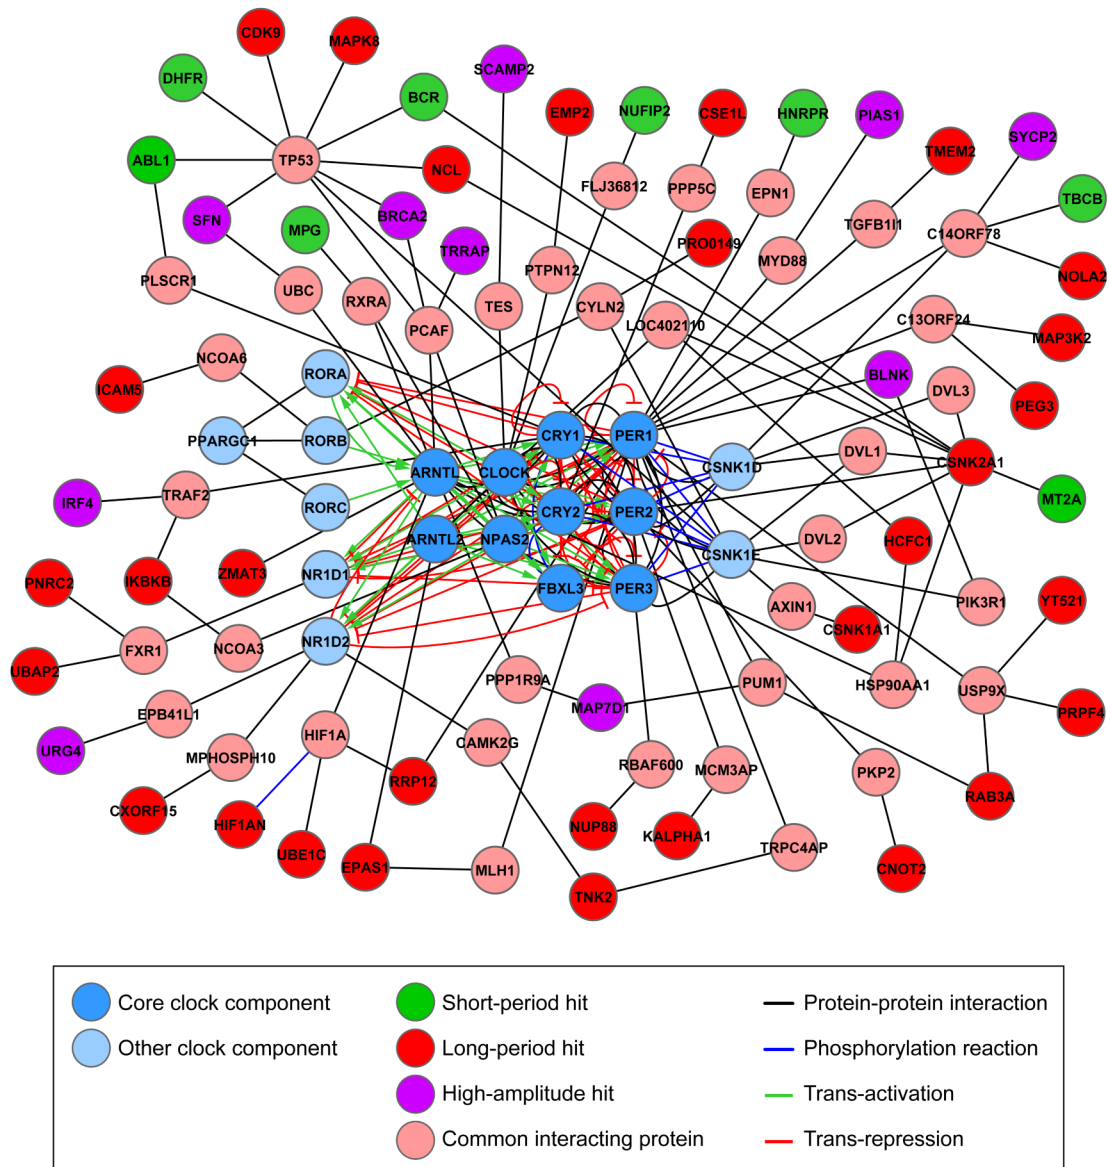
CDK9
MAPK8
DHFR
SCAMP2
BCR
EMP2
NUFIP2
CSE1L
HNRPR
PIAS1
SYCP2
ABL1
TP53
NCL
TMEM2
TBCB
FLJ36812
PPP5C
EPN1
SFN
BRCA2
TGFB1I1
C14ORF78
MPG
PRO0149
NOLA2
TRRAP
MYD88
PTPN12
UBC
RXRA
TES
PLSCR1
CYLN2
LOC402110
C13ORF24
MAP3K2
PCAF
NCOA6
ICAM5
RORA
BLNK
DVL3
PEG3
PPARGC1
RORB
CRY1
PER1
DVL1
CSNK1D
CSNK2A1
ARNTL
CLOCK
MT2A
IRF4
TRAF2
RORC
CRY2
PER2
ARNTL2
NPAS2
DVL2
HCFC1
CSNK1E
ZMAT3
NR1D1
PNRC2
IKBKB
FBXL3
PER3
PIK3R1
YT521
AXIN1
CSNK1A1
UBAP2
FXR1
NCOA3
NR1D2
HSP90AA1
USP9X
PRPF4
PPP1R9A
PUM1
MAP7D1
EPB41L1
URG4
HIF1A
CAMK2G
MPHOSPH10
RBAF600
MCM3AP
PKP2
RAB3A
RRP12
CXORF15
HIF1AN
NUP88
KALPHA1
UBE1C
CNOT2
TRPC4AP
EPAS1
MLH1
TNK2

Core clock component
Other clock component
Short-period hit
Long-period hit
High-amplitude hit
Common interacting protein
Protein-protein interaction
Phosphorylation reaction
Trans-activation
Trans-repression